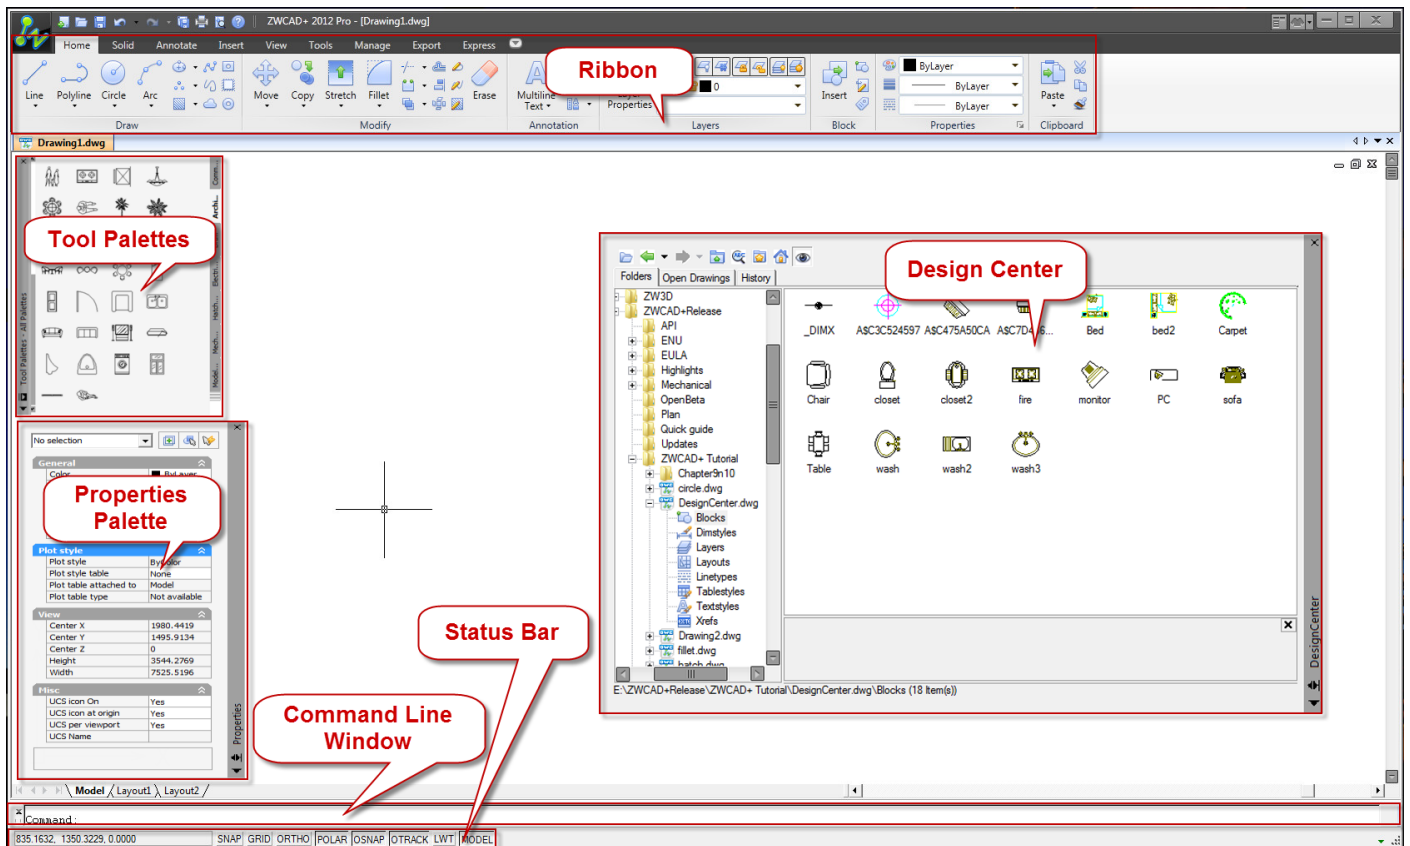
ZWCAD+ 2012 Pro - [Drawing1.dwg]

Home Solid Annotate Insert View Tools Manage Export Express

Ribbon

Line Polyline Circle Arc Draw
Move Copy Stretch Fillet Erase Modify
Multiline Text Layer Properties Annotation
Layers
Insert Block
ByLayer ByLayer ByLayer Properties
Paste Clipboard

Drawing1.dwg

Tool Palettes

Tool Palettes - All Palettes

Design Center

Folders Open Drawings History

ZW3D
ZWCAD+Release
API
ENU
EULA
Highlights
Mechanical
OpenBeta
Plan
Quick guide
Updates
ZWCAD+ Tutorial
Chapter9n10
circle.dwg
DesignCenter.dwg
Blocks
Dimstyles
Layers
Layouts
Linetypes
Tablestyles
Textstyles
Xrefs
Drawing2.dwg
fillet.dwg
hatch.dwg

_DIMX A$C3C524597 A$C475A50CA A$C7D4... Bed bed2 Carpet
Chair closet closet2 fire monitor PC sofa
Table wash wash2 wash3

E:\ZWCAD+Release\ZWCAD+ Tutorial\DesignCenter.dwg\Blocks (18 Item(s))

DesignCenter

No selection

Properties Palette

General
Color ByLayer

Plot style
Plot style ByColor
Plot style table None
Plot table attached to Model
Plot table type Not available

View
| Center X | 1980.4419 |
|---|---|
| Center Y | 1495.9134 |
| Center Z | 0 |
| Height | 3544.2769 |
| Width | 7525.5196 |

Misc
| UCS icon On | Yes |
|---|---|
| UCS icon at origin | Yes |
| UCS per viewport | Yes |
| UCS Name | |

Properties

Status Bar

Command Line Window

Model Layout1 Layout2

Command:

835.1632, 1350.3229, 0.0000 SNAP GRID ORTHO POLAR OSNAP OTRACK LWT MODEL